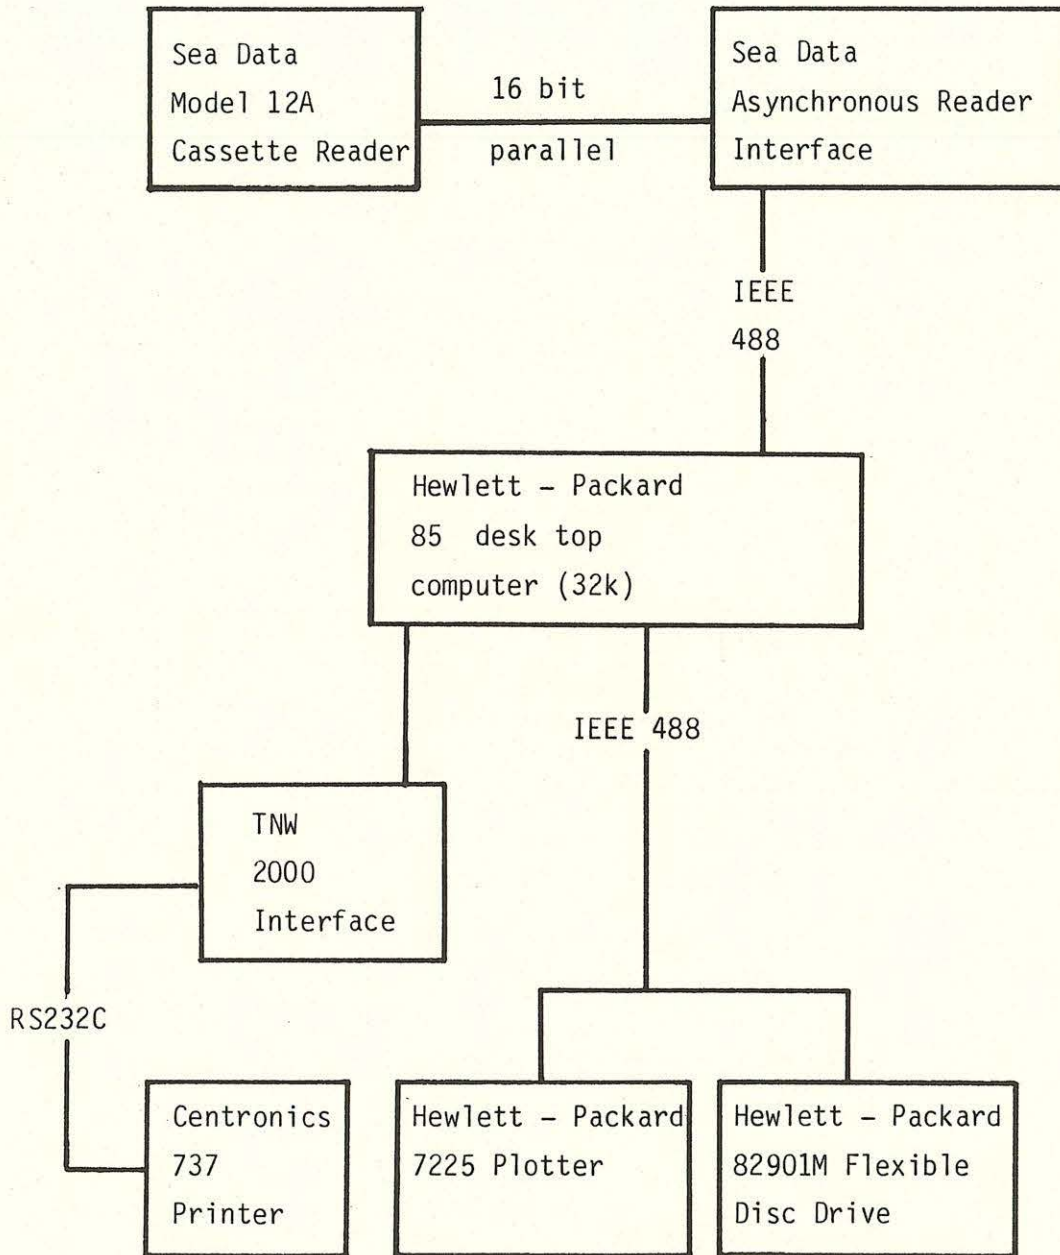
Sea Data
Model 12A
Cassette Reader

16 bit
parallel

Sea Data
Asynchronous Reader
Interface

IEEE
488

Hewlett – Packard
85 desk top
computer (32k)

IEEE 488

TNW
2000
Interface

RS232C

Centronics
737
Printer

Hewlett – Packard
7225 Plotter

Hewlett – Packard
82901M Flexible
Disc Drive